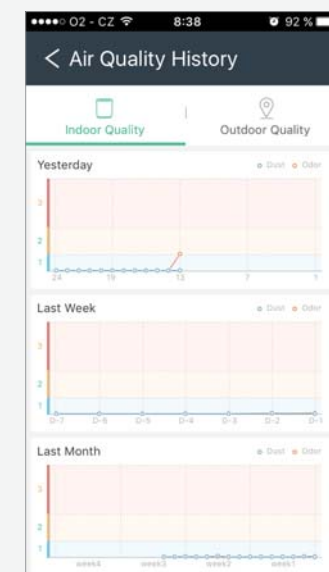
●●●●○ O2 - CZ 8:38 92 %

< Air Quality History

Indoor Quality

Outdoor Quality

Yesterday

Dust Odor

3

2

1

24 19 13 7 1

Last Week

Dust Odor

3

2

1

D-7 D-6 D-5 D-4 D-3 D-2 D-1

Last Month

Dust Odor

3

2

1

week4 week3 week2 week1